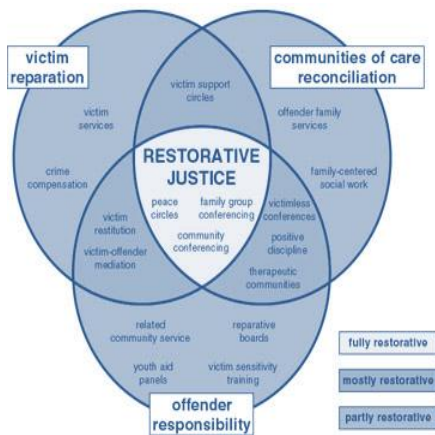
victim reparation

communities of care reconciliation

victim support circles

victim services

offender family services

crime compensation

family-centered social work

RESTORATIVE JUSTICE

peace circles

family group conferencing

community conferencing

victim restitution

victim-offender mediation

victimless conferences

positive discipline

therapeutic communities

related community service

reparative boards

youth aid panels

victim sensitivity training

offender responsibility

fully restorative

mostly restorative

partly restorative